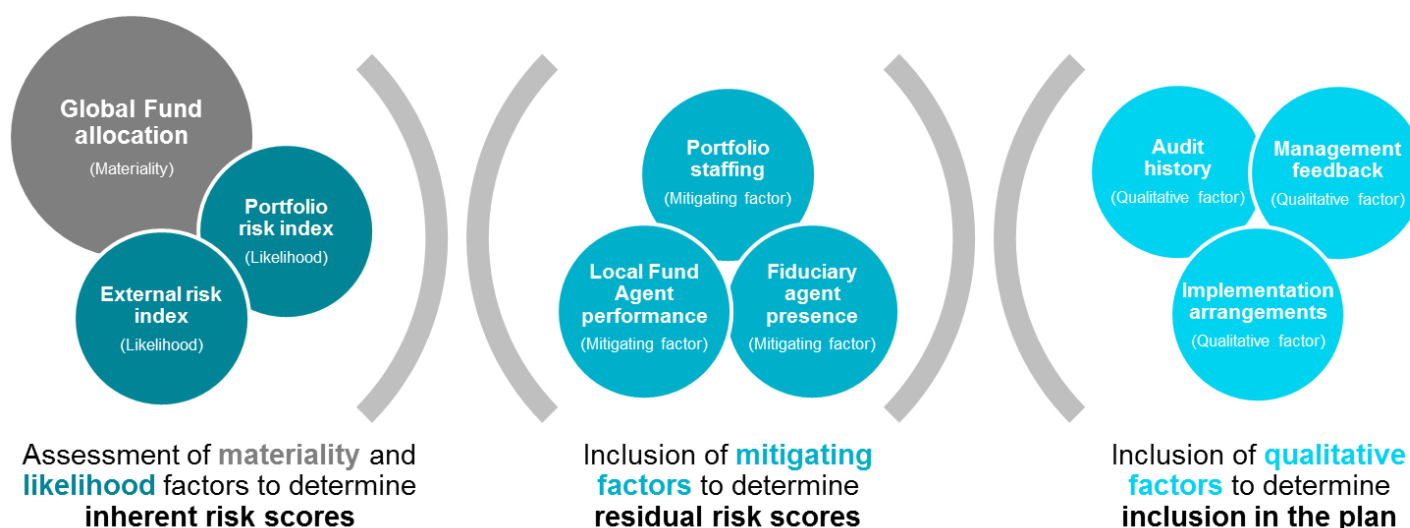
Global Fund allocation
(Materiality)

Portfolio risk index
(Likelihood)

External risk index
(Likelihood)

Portfolio staffing
(Mitigating factor)

Local Fund Agent performance
(Mitigating factor)

Fiduciary agent presence
(Mitigating factor)

Audit history
(Qualitative factor)

Management feedback
(Qualitative factor)

Implementation arrangements
(Qualitative factor)

Assessment of materiality and likelihood factors to determine inherent risk scores

Inclusion of mitigating factors to determine residual risk scores

Inclusion of qualitative factors to determine inclusion in the plan